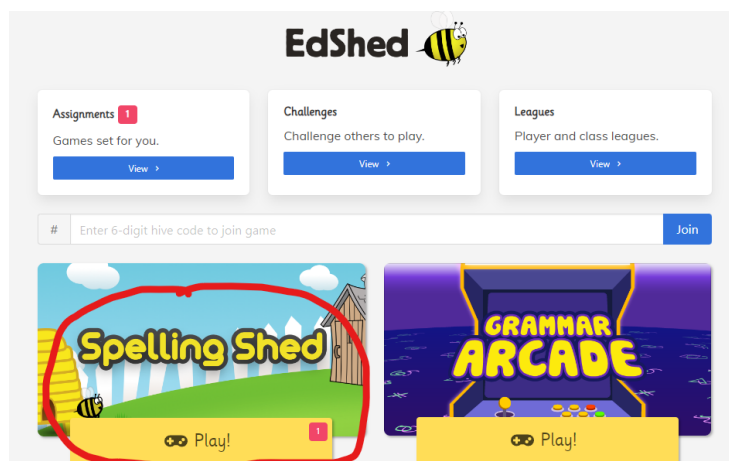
EdShed

Assignments 1
Games set for you.
View ›

Challenges
Challenge others to play.
View ›

Leagues
Player and class leagues.
View ›

# Enter 6-digit hive code to join game Join

Spelling Shed
Play! 1

GRAMMAR ARCADE
Play!